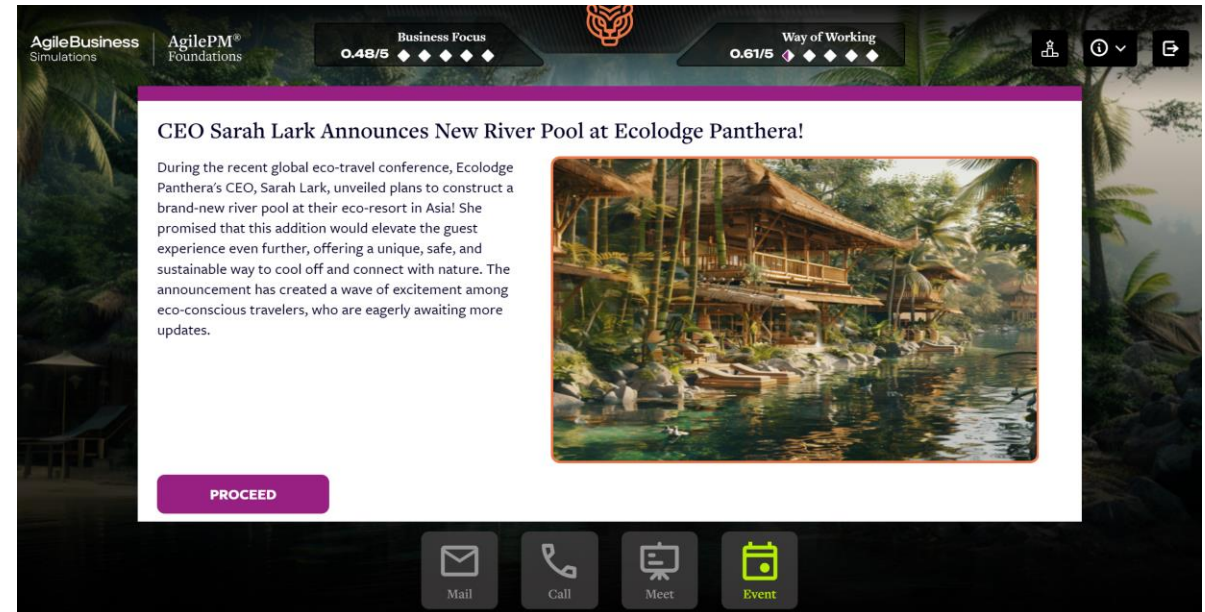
AgileBusiness Simulations

AgilePM® Foundations

Business Focus
0.48/5

Way of Working
0.61/5

CEO Sarah Lark Announces New River Pool at Ecolodge Panthera!

During the recent global eco-travel conference, Ecolodge Panthera's CEO, Sarah Lark, unveiled plans to construct a brand-new river pool at their eco-resort in Asia! She promised that this addition would elevate the guest experience even further, offering a unique, safe, and sustainable way to cool off and connect with nature. The announcement has created a wave of excitement among eco-conscious travelers, who are eagerly awaiting more updates.

PROCEED

Mail

Call

Meet

Event